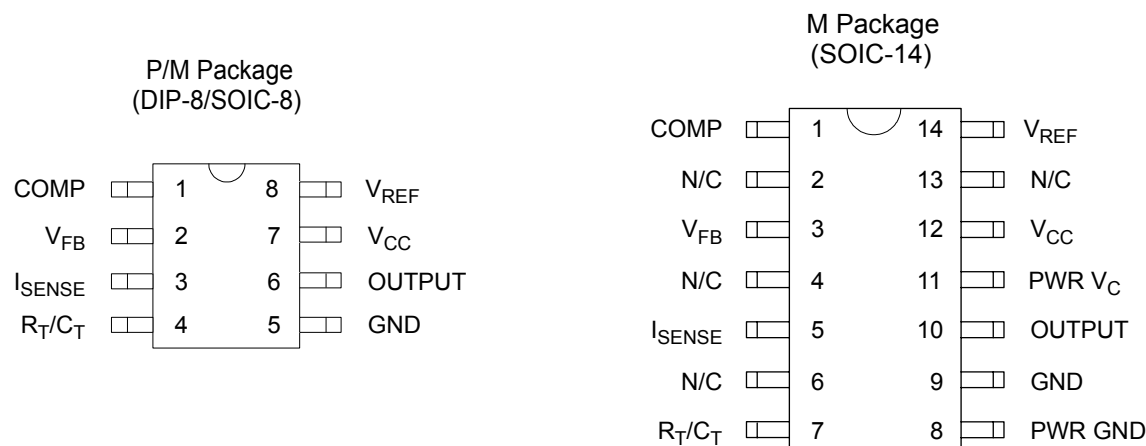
P/M Package
(DIP-8/SOIC-8)

COMP 1 8 $V_{REF}$
$V_{FB}$ 2 7 $V_{CC}$
$I_{SENSE}$ 3 6 OUTPUT
$R_T/C_T$ 4 5 GND

M Package
(SOIC-14)

COMP 1 14 $V_{REF}$
N/C 2 13 N/C
$V_{FB}$ 3 12 $V_{CC}$
N/C 4 11 PWR $V_C$
$I_{SENSE}$ 5 10 OUTPUT
N/C 6 9 GND
$R_T/C_T$ 7 8 PWR GND